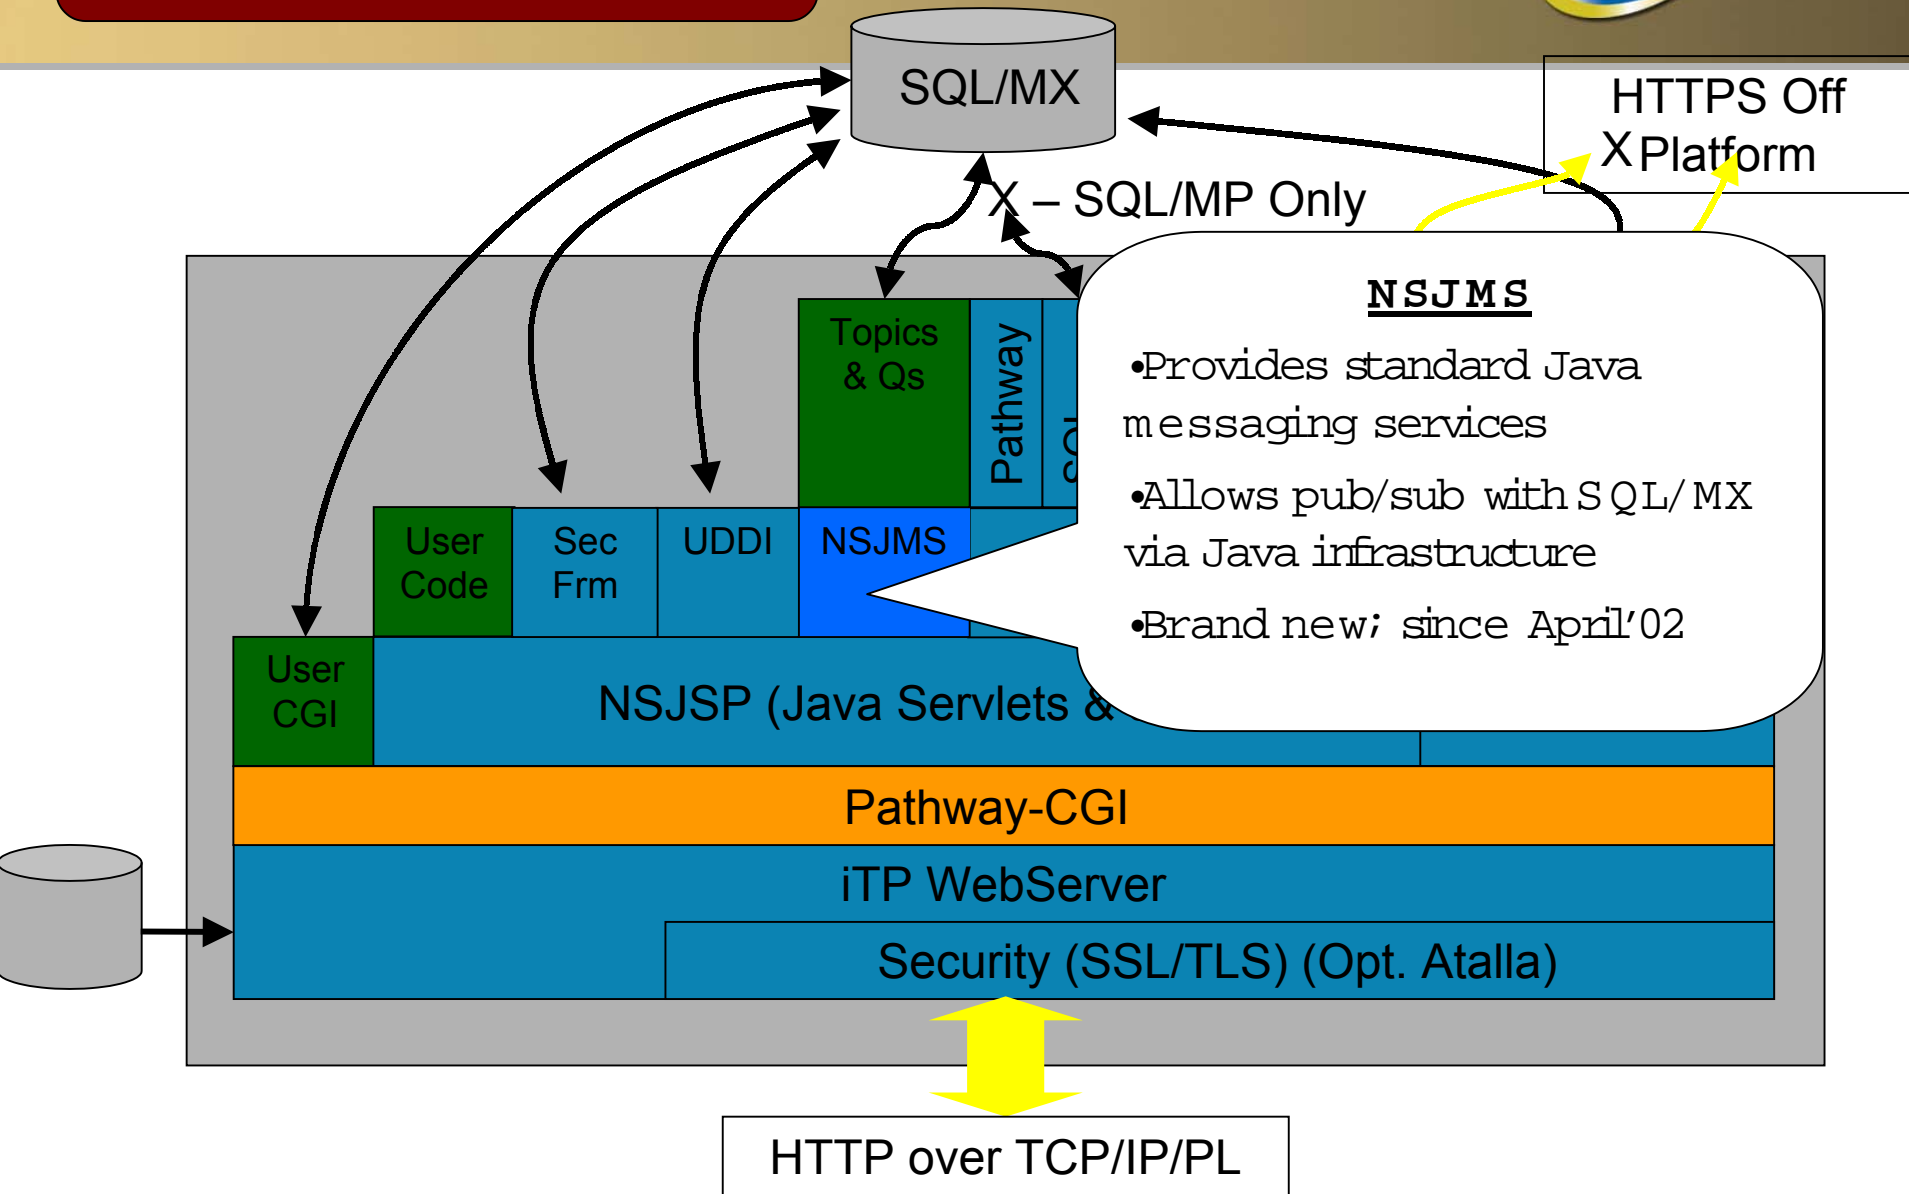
SQL/MX

HTTPS Off
X Platform

X – SQL/MP Only

Topics & Qs

Pathway

SQ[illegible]

NSJMS

•Provides standard Java messaging services

•Allows pub/sub with SQL/MX via Java infrastructure

•Brand new; since April'02

User Code

Sec Frm

UDDI

NSJMS

User CGI

NSJSP (Java Servlets &

Pathway-CGI

iTP WebServer

Security (SSL/TLS) (Opt. Atalla)

HTTP over TCP/IP/PL